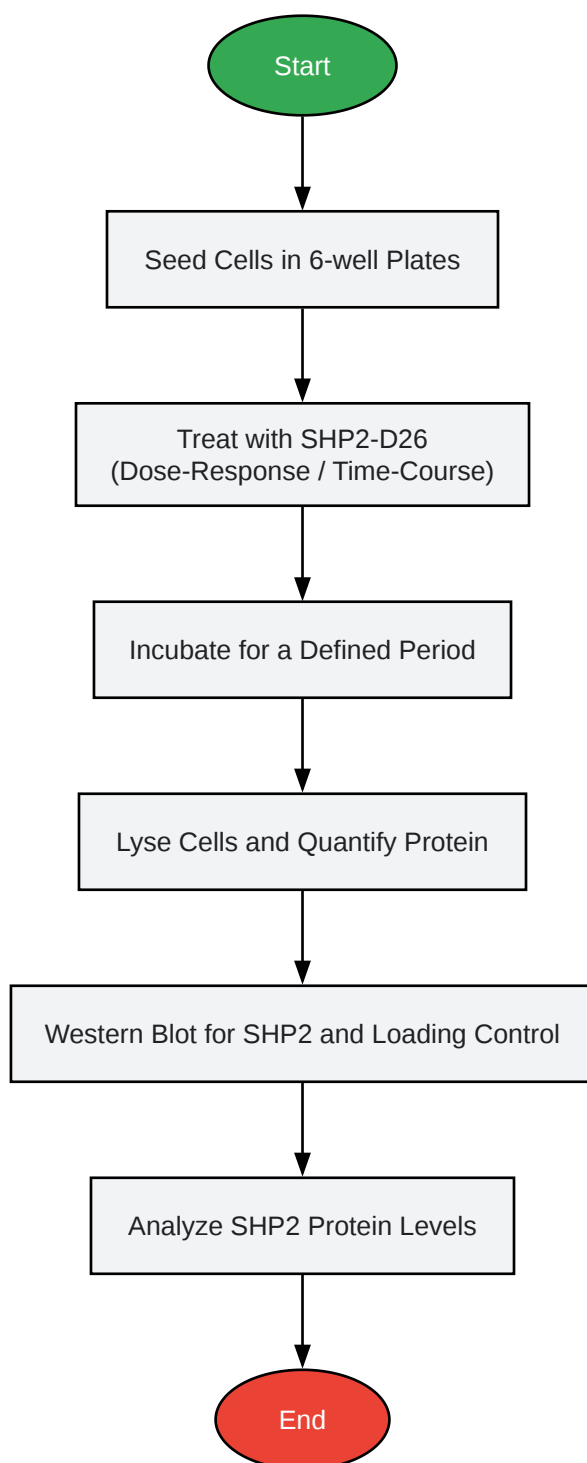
Start

Seed Cells in 6-well Plates

Treat with SHP2-D26
(Dose-Response / Time-Course)

Incubate for a Defined Period

Lyse Cells and Quantify Protein

Western Blot for SHP2 and Loading Control

Analyze SHP2 Protein Levels

End